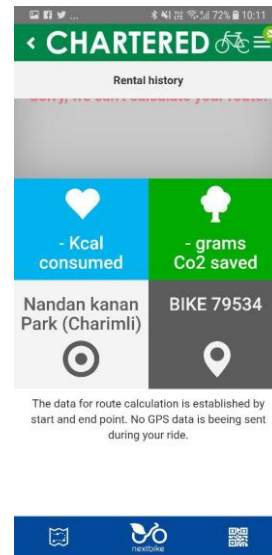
72% 10:11

CHARTERED

Rental history

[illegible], we can't calculate your route.

- Kcal consumed

- grams Co2 saved

Nandan kanan Park (Charimli)

BIKE 79534

The data for route calculation is established by start and end point. No GPS data is beeing sent during your ride.

nextbike